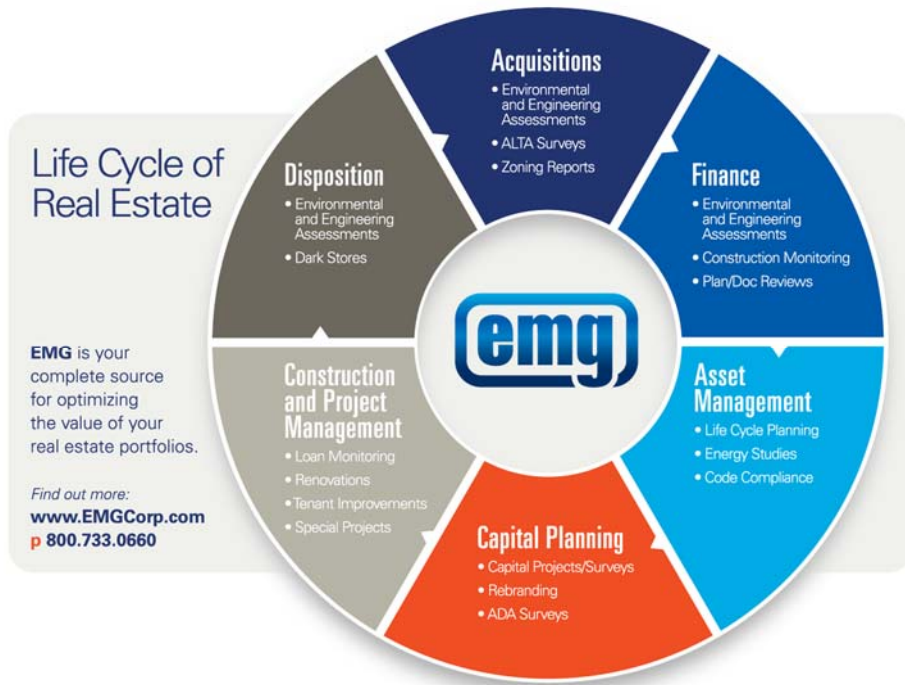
Life Cycle of Real Estate

EMG is your complete source for optimizing the value of your real estate portfolios.

Find out more:
www.EMGCorp.com
p 800.733.0660

Acquisitions
• Environmental and Engineering Assessments
• ALTA Surveys
• Zoning Reports

Finance
• Environmental and Engineering Assessments
• Construction Monitoring
• Plan/Doc Reviews

Asset Management
• Life Cycle Planning
• Energy Studies
• Code Compliance

Capital Planning
• Capital Projects/Surveys
• Rebranding
• ADA Surveys

Construction and Project Management
• Loan Monitoring
• Renovations
• Tenant Improvements
• Special Projects

Disposition
• Environmental and Engineering Assessments
• Dark Stores

emg